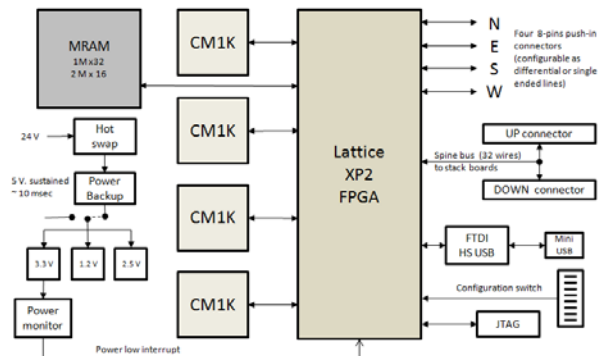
MRAM
1M x32
2 M x 16

CM1K

CM1K

CM1K

CM1K

24 V

Hot swap

5 V. sustained ~ 10 msec

Power Backup

3.3 V

1.2 V

2.5 V

Power monitor

Power low interrupt

Lattice
XP2
FPGA

N
E
S
W

Four 8-pins push-in connectors (configurable as differential or single ended lines)

UP connector

Spine bus (32 wires) to stack boards

DOWN connector

FTDI
HS USB

Mini USB

Configuration switch

JTAG